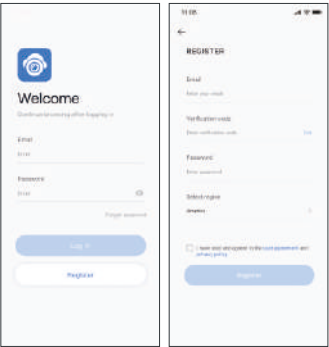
Welcome

Continue browsing after logging in

Email

Email

Password

Email

Forget password

Log in

Register

11:05

REGISTER

Email

Enter your email

Verification code

Enter verification code

Get

Password

Enter password

Select region

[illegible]

I have read and agreed to the user agreement and privacy policy

Register